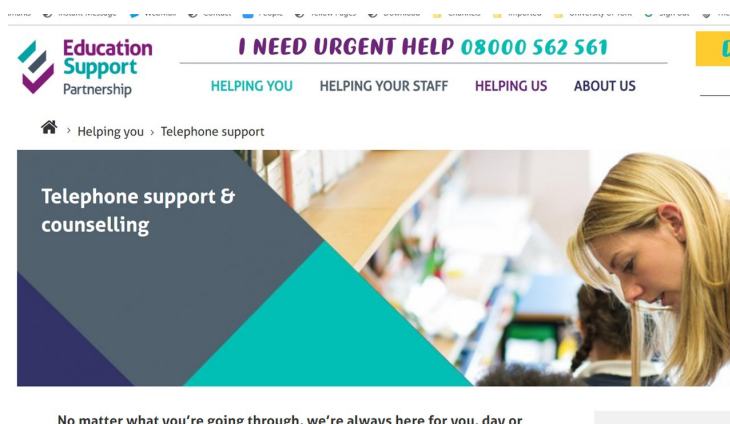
Education Support Partnership

I NEED URGENT HELP 08000 562 561

HELPING YOU HELPING YOUR STAFF HELPING US ABOUT US

› Helping you › Telephone support

Telephone support & counselling

No matter what you're going through, we're always here for you, day or